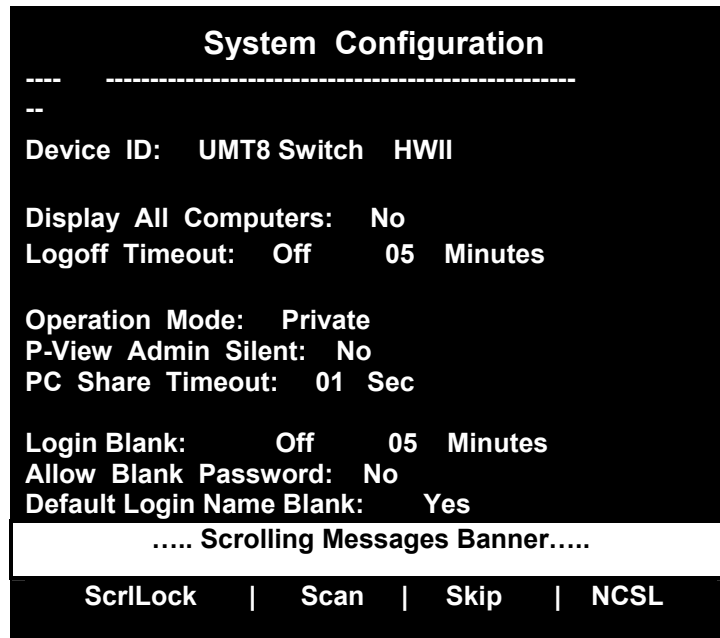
System Configuration

---- ---------------------------------------------------
--

Device ID: UMT8 Switch HWII

Display All Computers: No
Logoff Timeout: Off 05 Minutes

Operation Mode: Private
P-View Admin Silent: No
PC Share Timeout: 01 Sec

Login Blank: Off 05 Minutes
Allow Blank Password: No
Default Login Name Blank: Yes

….. Scrolling Messages Banner…..

ScrlLock | Scan | Skip | NCSL